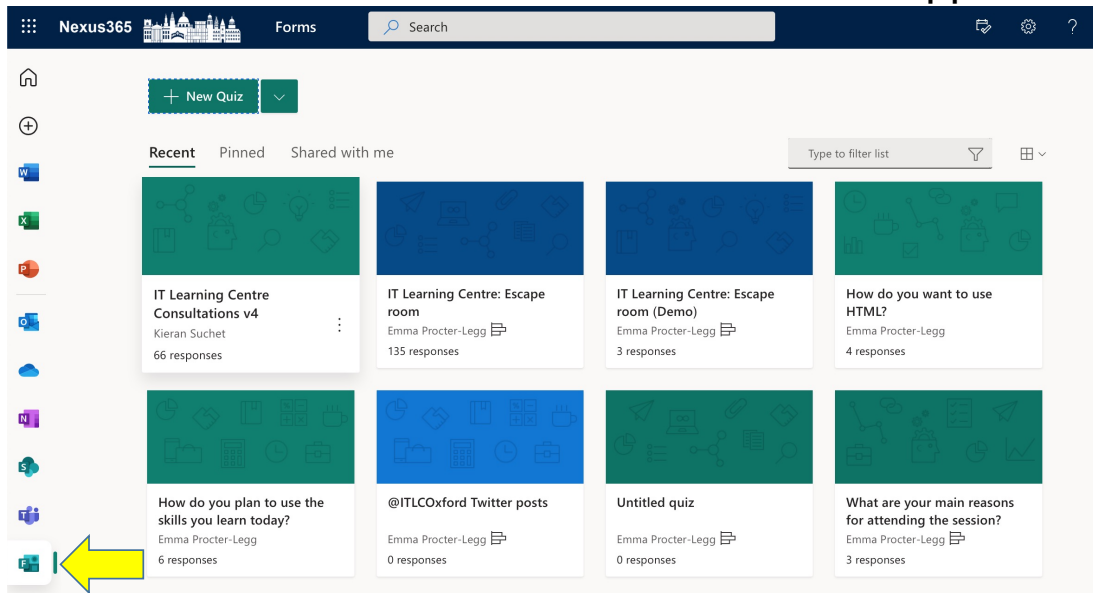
Nexus365 Forms Search

+ New Quiz

Recent Pinned Shared with me

Type to filter list

IT Learning Centre Consultations v4
Kieran Suchet
66 responses

IT Learning Centre: Escape room
Emma Procter-Legg
135 responses

IT Learning Centre: Escape room (Demo)
Emma Procter-Legg
3 responses

How do you want to use HTML?
Emma Procter-Legg
4 responses

How do you plan to use the skills you learn today?
Emma Procter-Legg
6 responses

@ITLCOxford Twitter posts
Emma Procter-Legg
0 responses

Untitled quiz
Emma Procter-Legg
0 responses

What are your main reasons for attending the session?
Emma Procter-Legg
3 responses